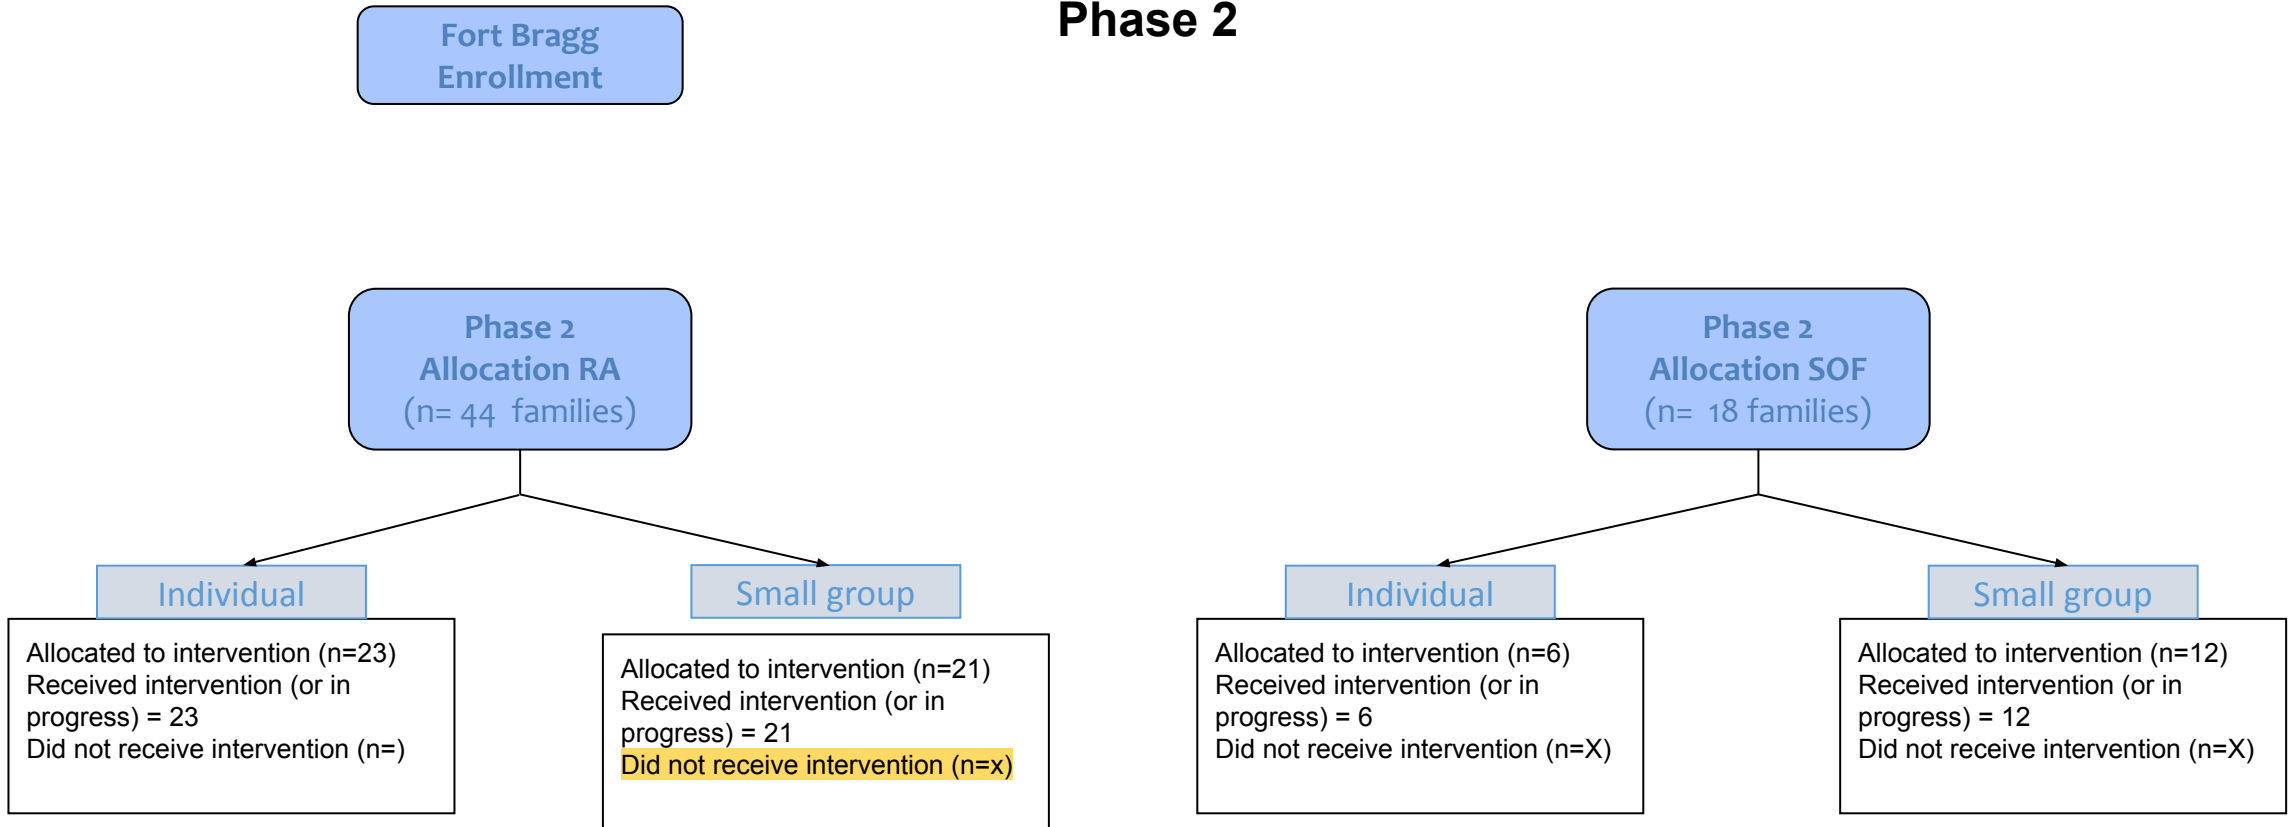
Phase 2

Fort Bragg Enrollment

Phase 2
Allocation RA
(n= 44 families)

Individual

Allocated to intervention (n=23)
Received intervention (or in progress) = 23
Did not receive intervention (n=)

Small group

Allocated to intervention (n=21)
Received intervention (or in progress) = 21
Did not receive intervention (n=x)

Phase 2
Allocation SOF
(n= 18 families)

Individual

Allocated to intervention (n=6)
Received intervention (or in progress) = 6
Did not receive intervention (n=X)

Small group

Allocated to intervention (n=12)
Received intervention (or in progress) = 12
Did not receive intervention (n=X)